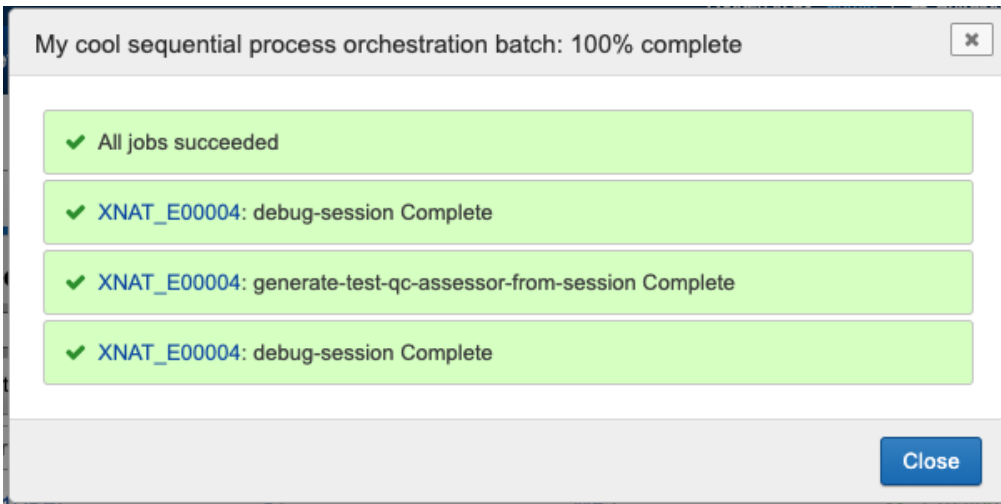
My cool sequential process orchestration batch: 100% complete

All jobs succeeded

XNAT_E00004: debug-session Complete

XNAT_E00004: generate-test-qc-assessor-from-session Complete

XNAT_E00004: debug-session Complete

Close